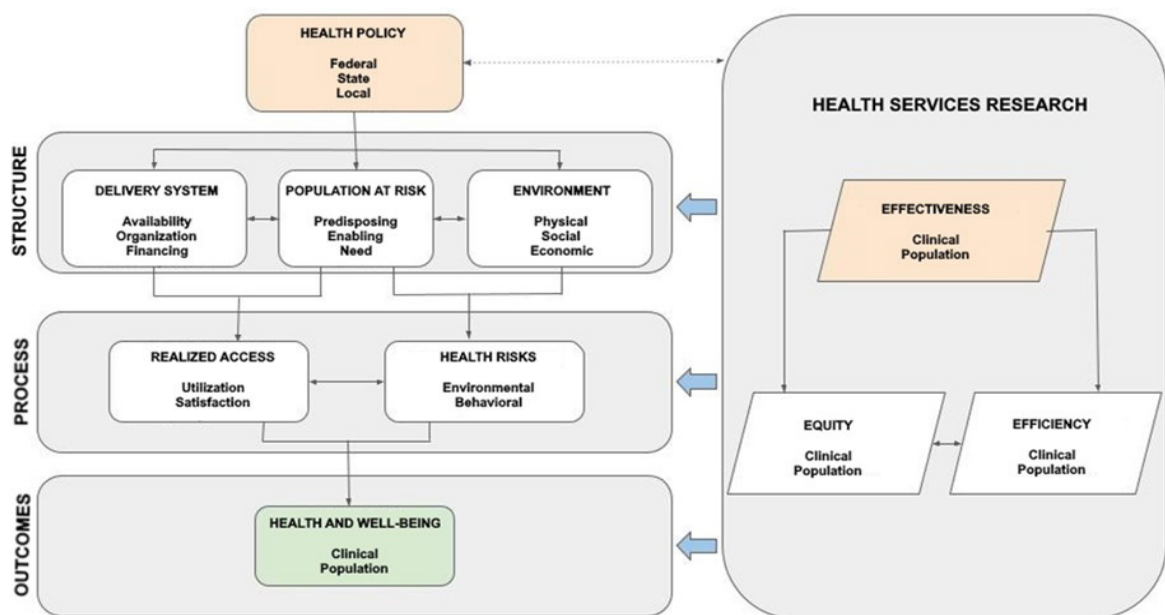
HEALTH POLICY
Federal
State
Local

HEALTH SERVICES RESEARCH

STRUCTURE

DELIVERY SYSTEM
Availability
Organization
Financing

POPULATION AT RISK
Predisposing
Enabling
Need

ENVIRONMENT
Physical
Social
Economic

EFFECTIVENESS
Clinical
Population

PROCESS

REALIZED ACCESS
Utilization
Satisfaction

HEALTH RISKS
Environmental
Behavioral

EQUITY
Clinical
Population

EFFICIENCY
Clinical
Population

OUTCOMES

HEALTH AND WELL-BEING
Clinical
Population